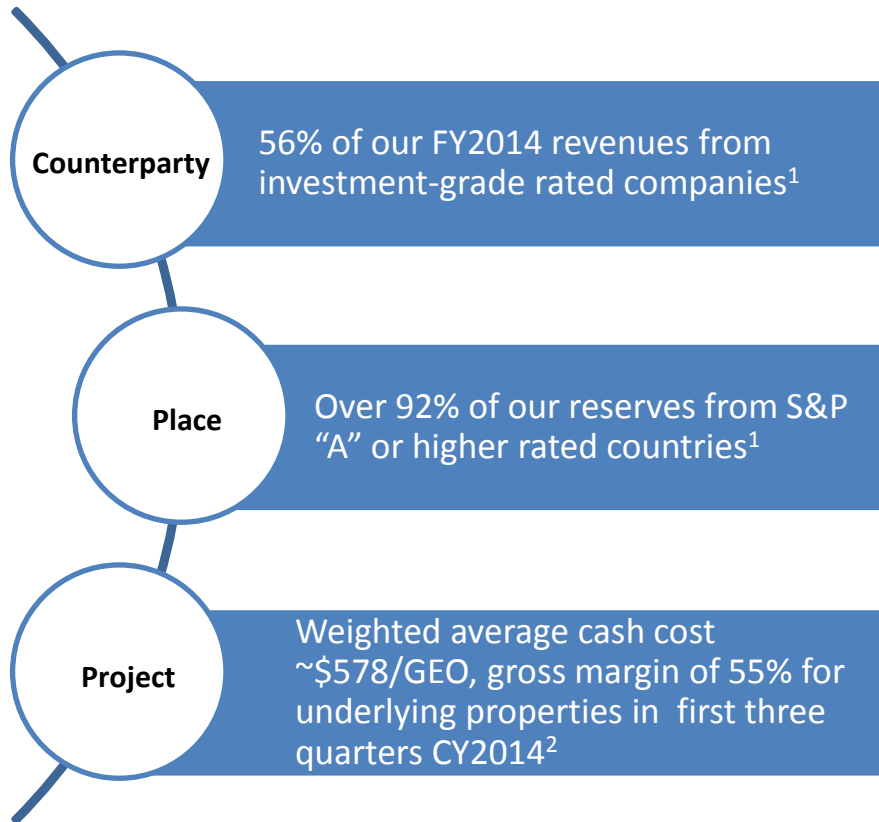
Counterparty

56% of our FY2014 revenues from investment-grade rated companies$^1$

Place

Over 92% of our reserves from S&P "A" or higher rated countries$^1$

Project

Weighted average cash cost ~\$578/GEO, gross margin of 55% for underlying properties in first three quarters CY2014$^2$